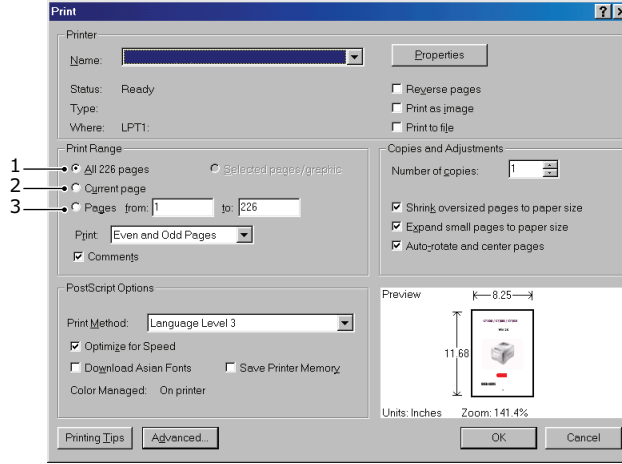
Print

?

Printer

Name:

Properties

Status: Ready

Type:

Where: LPT1:

Reverse pages

Print as image

Print to file

Print Range

1

All 226 pages

Selected pages/graphic

2

Current page

3

Pages from: 1 to: 226

Print: Even and Odd Pages

Comments

Copies and Adjustments

Number of copies: 1

Shrink oversized pages to paper size

Expand small pages to paper size

Auto-rotate and center pages

PostScript Options

Print Method: Language Level 3

Optimize for Speed

Download Asian Fonts

Save Printer Memory

Color Managed: On printer

Preview

8.25

11.68

Units: Inches

Zoom: 141.4%

Printing Tips

Advanced...

OK

Cancel